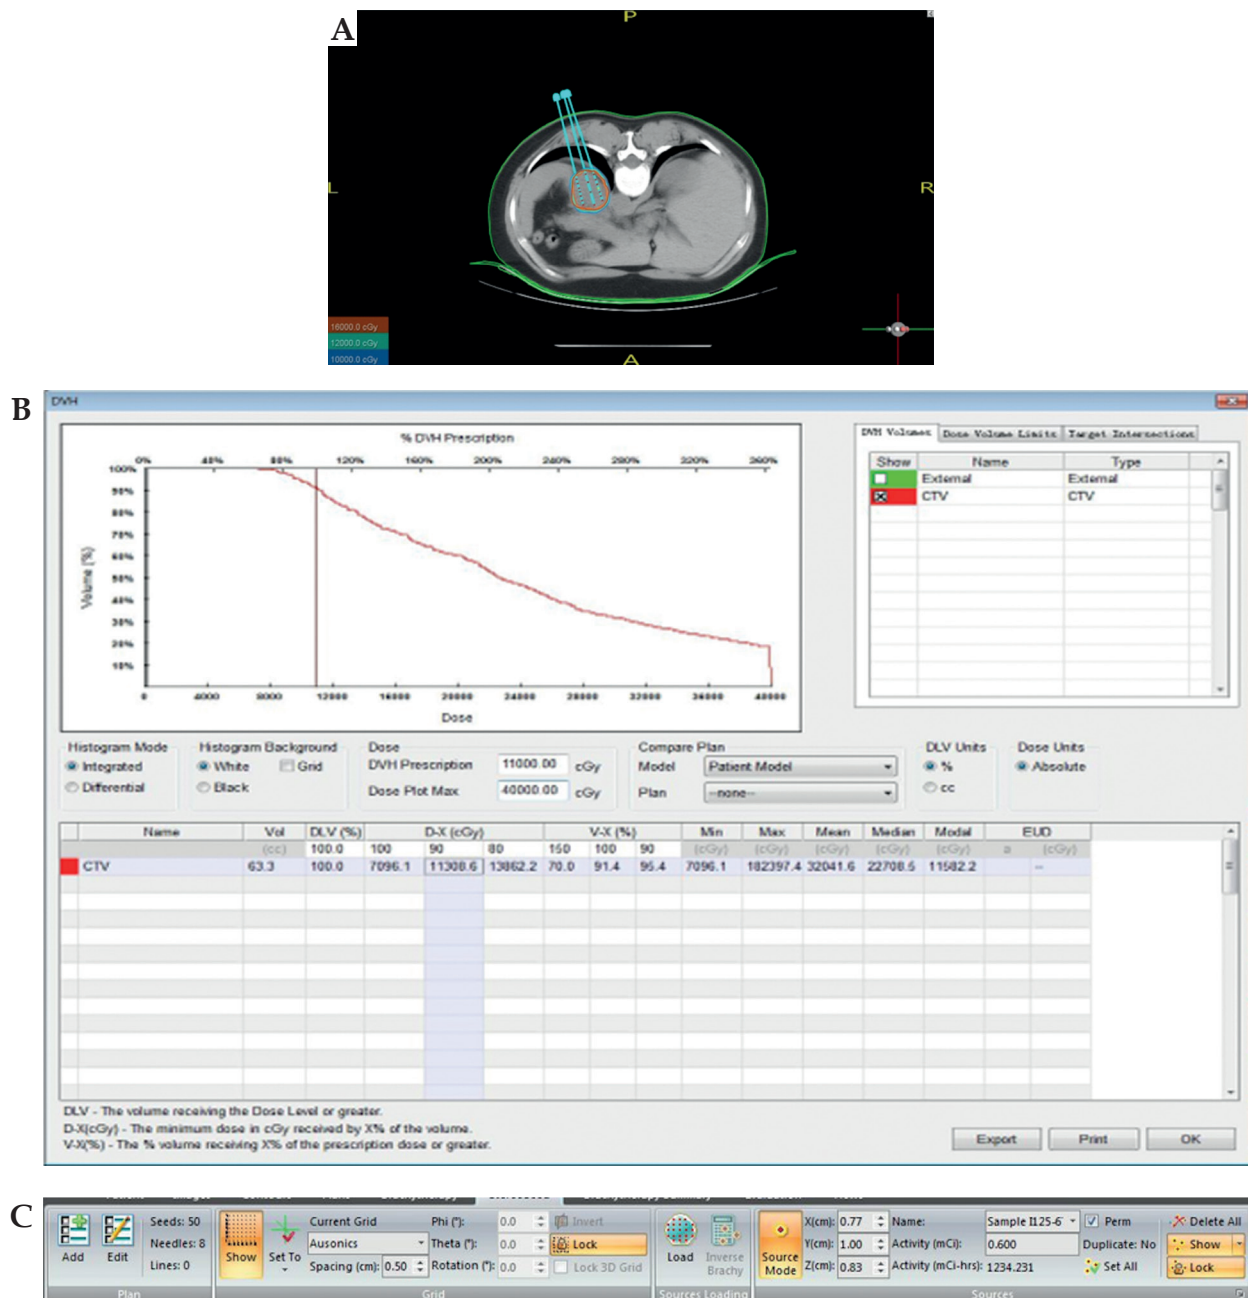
A

P

L

R

A

18000.0 cGy
12000.0 cGy
10000.0 cGy

B

DVH

% DVH Prescription

0% 40% 80% 120% 160% 200% 240% 280% 320% 360%

100% 90% 80% 70% 60% 50% 40% 30% 20% 10%

Volume (%)

0 4000 8000 12000 16000 20000 24000 28000 32000 36000 40000

Dose

DVH Volumes | Dose Volume Limits | Target Intersections

| Show | Name | Type |
|---|---|---|
| | External | External |
| X | CTV | CTV |

Histogram Mode
Integrated
Differential

Histogram Background
White
Grid
Black

Dose
DVH Prescription 11000.00 cGy
Dose Plot Max 40000.00 cGy

Compare Plan
Model Patient Model
Plan --none--

DLV Units
%
cc

Dose Units
Absolute

| | Name | Vol | DLV (%) | D-X (cGy) | | | V-X (%) | | | Min | Max | Mean | Median | Modal | EUD | |
|---|---|---|---|---|---|---|---|---|---|---|---|---|---|---|---|---|
| | | (cc) | 100.0 | 100 | 90 | 80 | 150 | 100 | 90 | (cGy) | (cGy) | (cGy) | (cGy) | (cGy) | a | (cGy) |
| | CTV | 63.3 | 100.0 | 7096.1 | 11308.6 | 13862.2 | 70.0 | 91.4 | 95.4 | 7096.1 | 182397.4 | 32041.6 | 22708.5 | 11582.2 | | -- |

DLV - The volume receiving the Dose Level or greater.
D-X(cGy) - The minimum dose in cGy received by X% of the volume.
V-X(%) - The % volume receiving X% of the prescription dose or greater.

Export Print OK

C

Add Edit
Seeds: 50
Needles: 8
Lines: 0
Plan

Show Set To
Current Grid
Ausonics
Spacing (cm): 0.50
Phi (°): 0.0
Theta (°): 0.0
Rotation (°): 0.0
Invert
Lock
Lock 3D Grid
Grid

Load Inverse Brachy
Sources Loading

Source Mode
X(cm): 0.77
Y(cm): 1.00
Z(cm): 0.83
Name: Sample I125-6
Activity (mCi): 0.600
Activity (mCi-hrs): 1234.231
Perm
Duplicate: No
Set All
Delete All
Show
Lock
Sources